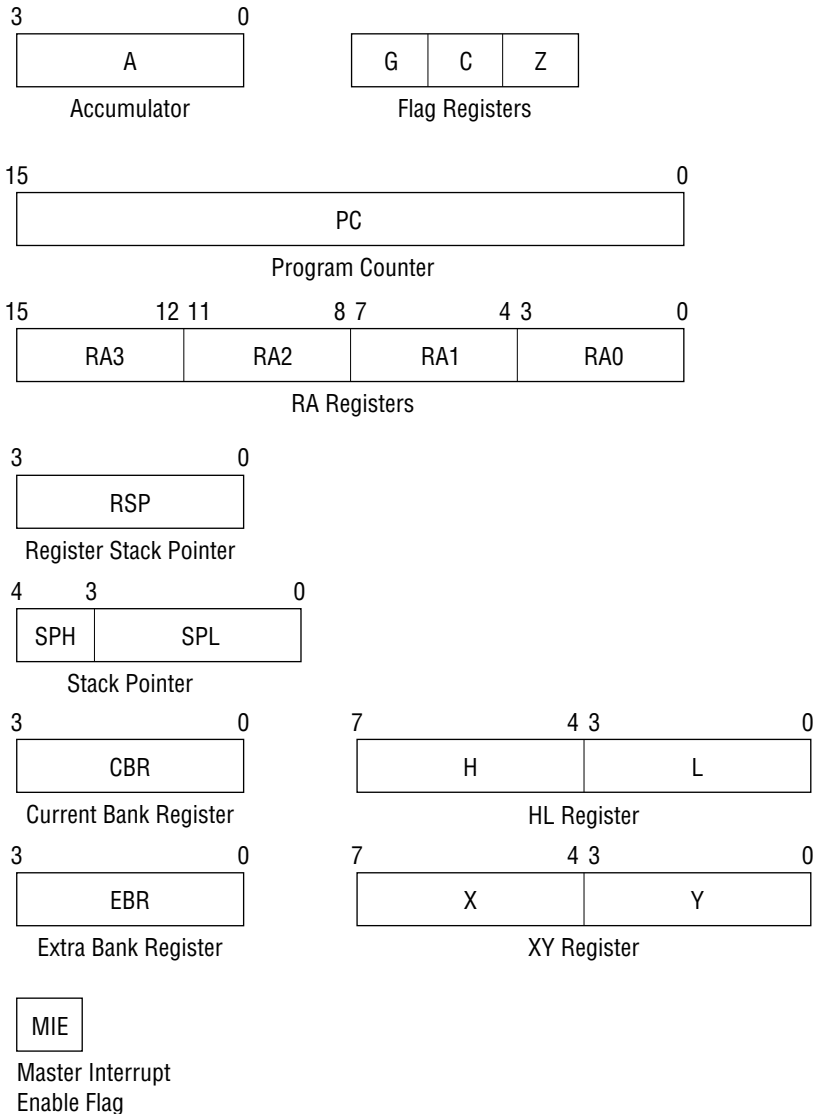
3 0
A
Accumulator

G C Z
Flag Registers

15 0
PC
Program Counter

15 12 11 8 7 4 3 0
RA3 RA2 RA1 RA0
RA Registers

3 0
RSP
Register Stack Pointer

4 3 0
SPH SPL
Stack Pointer

3 0
CBR
Current Bank Register

7 4 3 0
H L
HL Register

3 0
EBR
Extra Bank Register

7 4 3 0
X Y
XY Register

MIE
Master Interrupt Enable Flag